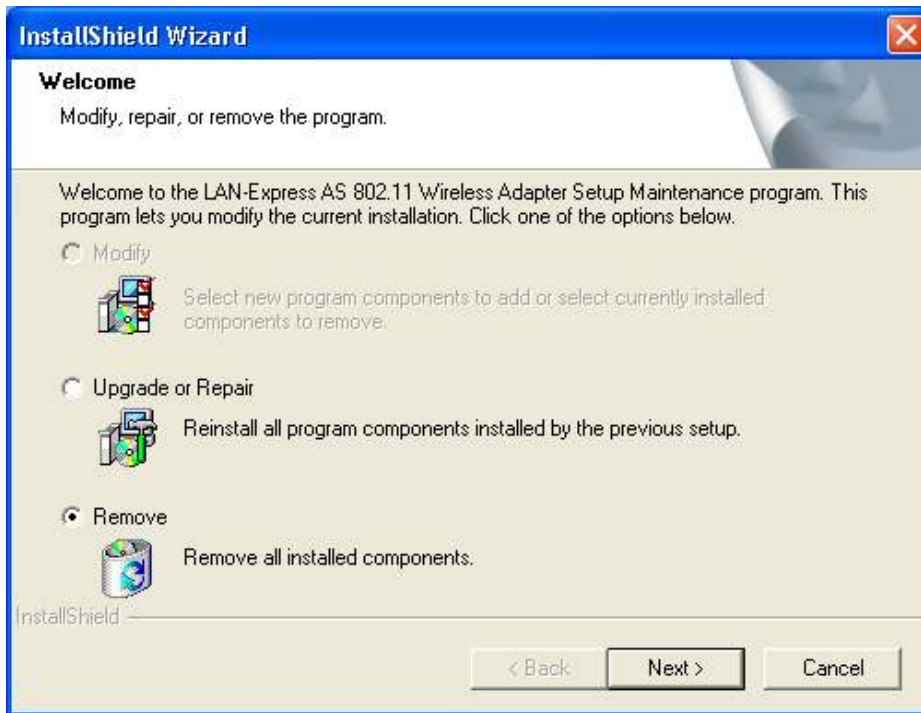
InstallShield Wizard

Welcome

Modify, repair, or remove the program.

Welcome to the LAN-Express AS 802.11 Wireless Adapter Setup Maintenance program. This program lets you modify the current installation. Click one of the options below.

Modify

Select new program components to add or select currently installed components to remove.

Upgrade or Repair

Reinstall all program components installed by the previous setup.

Remove

Remove all installed components.

InstallShield

< Back

Next >

Cancel